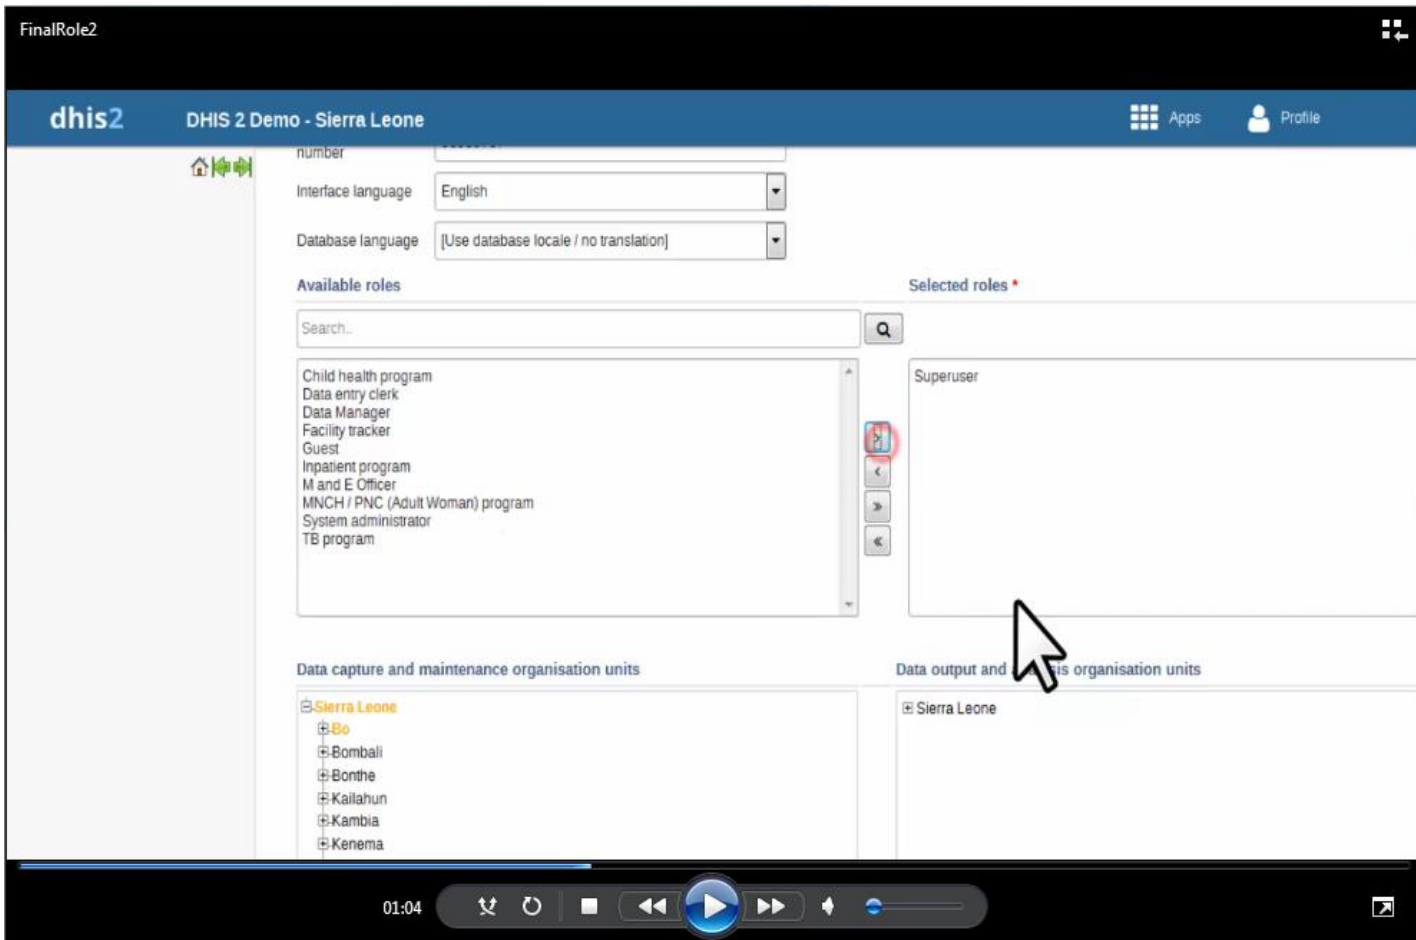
FinalRole2

dhis2 DHIS 2 Demo - Sierra Leone Apps Profile

number

Interface language English

Database language [Use database locale / no translation]

Available roles

Selected roles *

Search..

Child health program
Data entry clerk
Data Manager
Facility tracker
Guest
Inpatient program
M and E Officer
MNCH / PNC (Adult Woman) program
System administrator
TB program

Superuser

Data capture and maintenance organisation units

Data output and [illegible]sis organisation units

Sierra Leone
Bo
Bombali
Bonthe
Kailahun
Kambia
Kenema

Sierra Leone

01:04